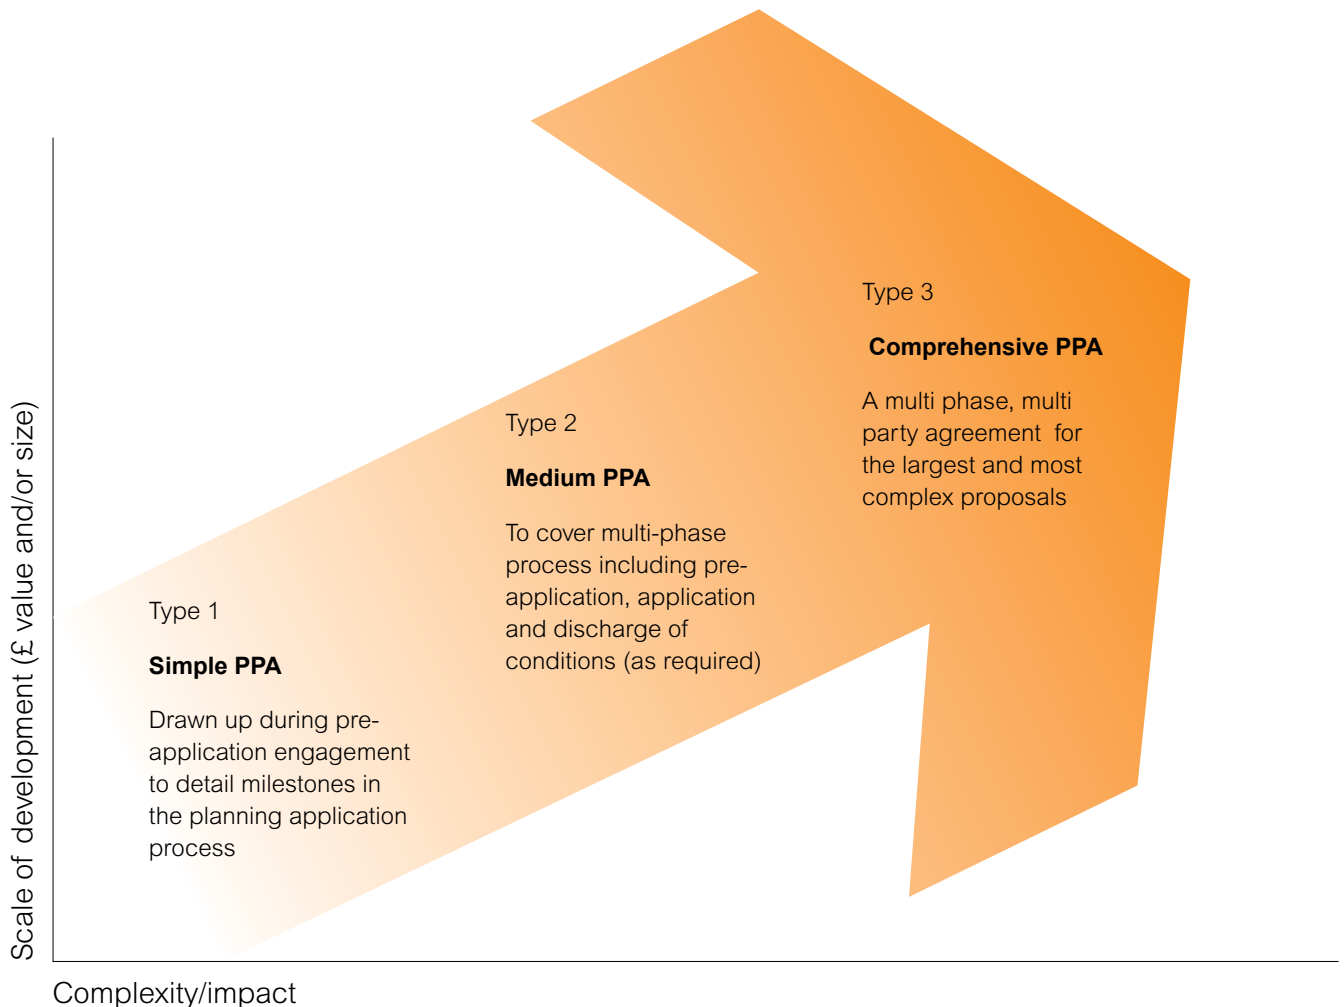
Scale of development (£ value and/or size)

Type 1

**Simple PPA**

Drawn up during pre-application engagement to detail milestones in the planning application process

Type 2

**Medium PPA**

To cover multi-phase process including pre-application, application and discharge of conditions (as required)

Type 3

**Comprehensive PPA**

A multi phase, multi party agreement for the largest and most complex proposals

Complexity/impact